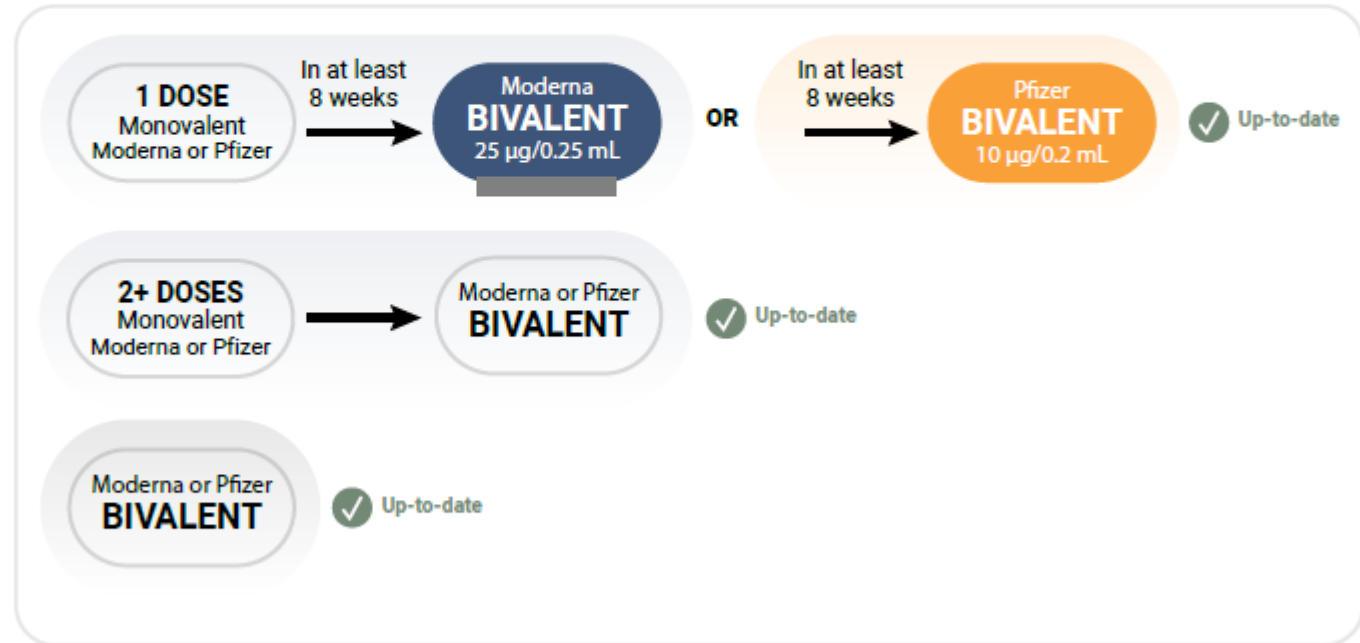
1 DOSE
Monovalent
Moderna or Pfizer

In at least 8 weeks

Moderna
BIVALENT
25 µg/0.25 mL

OR

In at least 8 weeks

Pfizer
BIVALENT
10 µg/0.2 mL

Up-to-date

2+ DOSES
Monovalent
Moderna or Pfizer

Moderna or Pfizer
BIVALENT

Up-to-date

Moderna or Pfizer
BIVALENT

Up-to-date